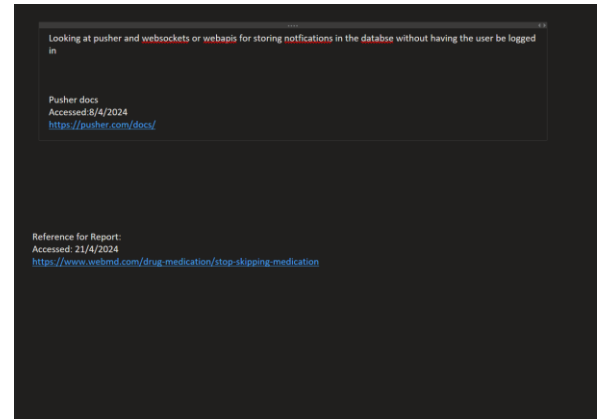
Looking at pusher and websockets or webapis for storing notfications in the databse without having the user be logged in

Pusher docs
Accessed:8/4/2024
https://pusher.com/docs/

Reference for Report:
Accessed: 21/4/2024
https://www.webmd.com/drug-medication/stop-skipping-medication